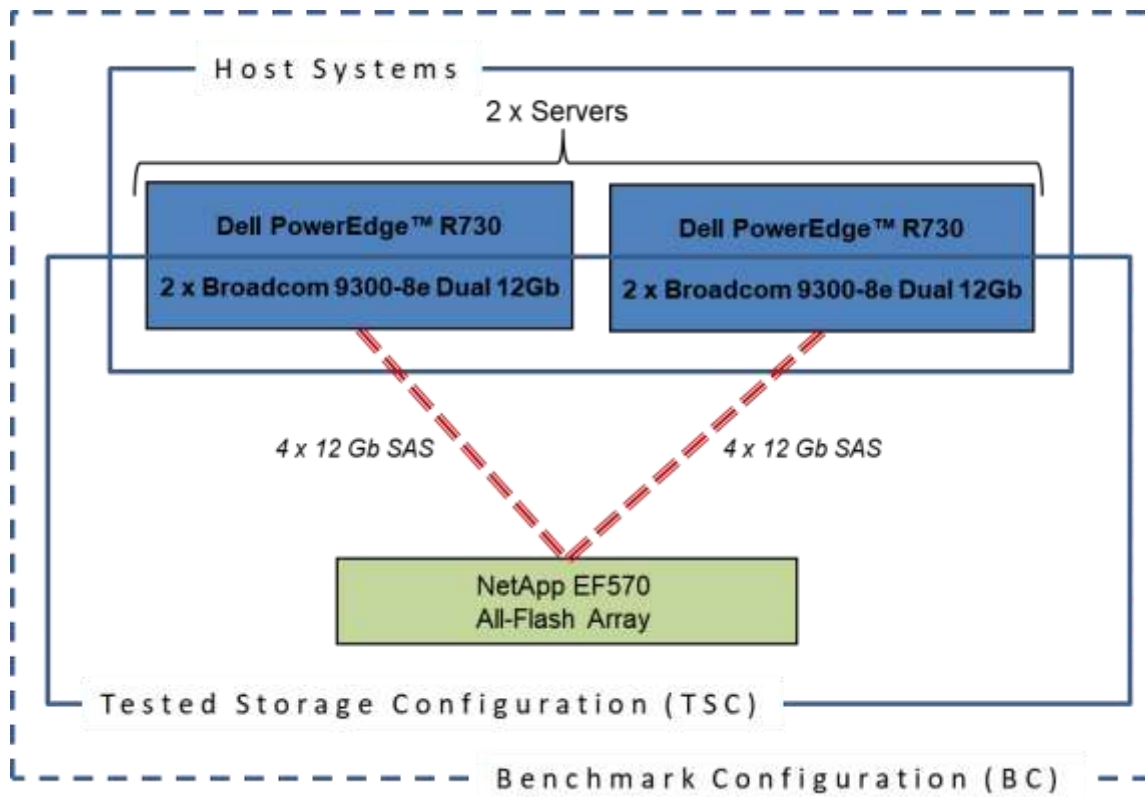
Host Systems

2 x Servers

Dell PowerEdge™ R730

2 x Broadcom 9300-8e Dual 12Gb

Dell PowerEdge™ R730

2 x Broadcom 9300-8e Dual 12Gb

4 x 12 Gb SAS

4 x 12 Gb SAS

NetApp EF570
All-Flash Array

Tested Storage Configuration (TSC)

Benchmark Configuration (BC)